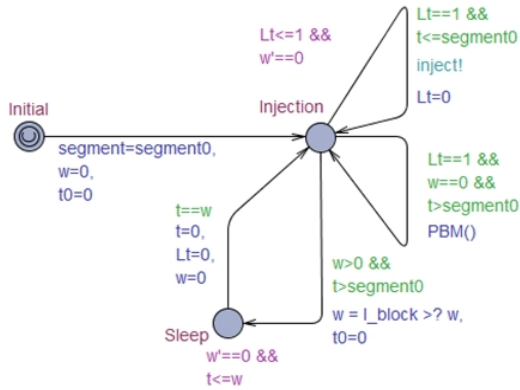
Lt<=1 &&
w'==0

Lt==1 &&
t<=segment0
inject!
Lt=0

Initial

Injection

segment=segment0,
w=0,
t0=0

Lt==1 &&
w==0 &&
t>segment0
PBM()

t==w
t=0,
Lt=0,
w=0

w>0 &&
t>segment0
w = l_block >? w,
t0=0

Sleep
w'==0 &&
t<=w